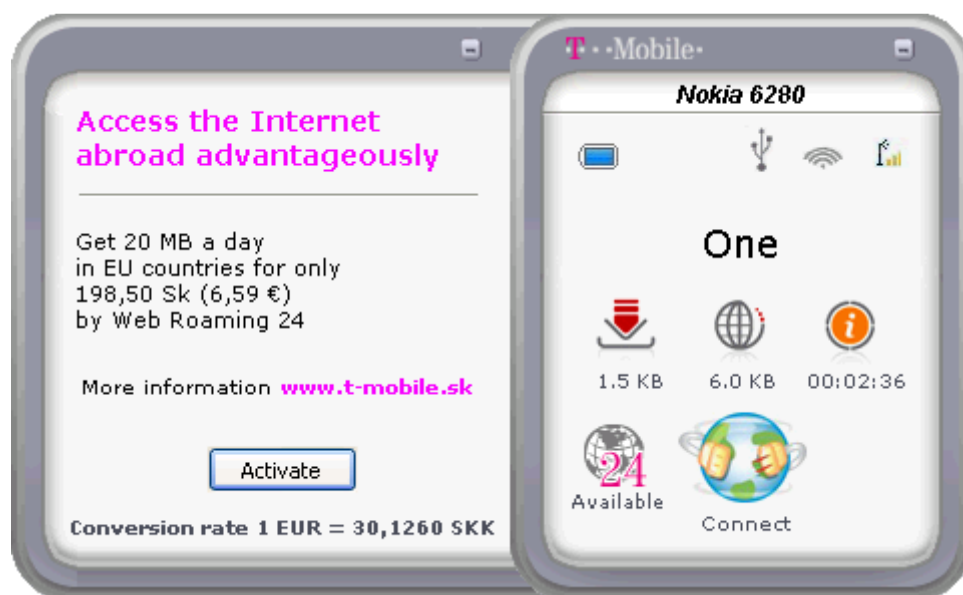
Access the Internet abroad advantageously

Get 20 MB a day
in EU countries for only
198,50 Sk (6,59 €)
by Web Roaming 24

More information www.t-mobile.sk

Activate

Conversion rate 1 EUR = 30,1260 SKK

T··Mobile·

Nokia 6280

One

1.5 KB

6.0 KB

00:02:36

24

Available

Connect